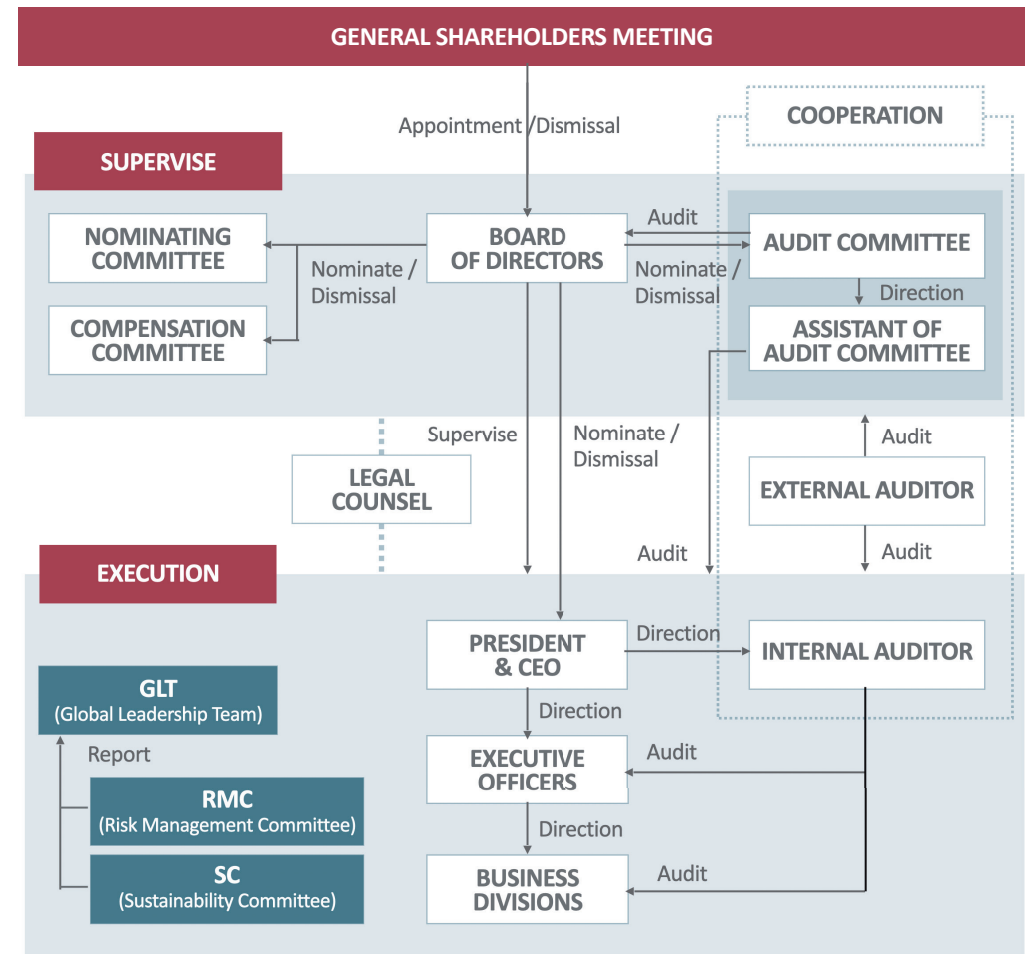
GENERAL SHAREHOLDERS MEETING

Appointment / Dismissal

COOPERATION

SUPERVISE

NOMINATING COMMITTEE

BOARD OF DIRECTORS

Audit

AUDIT COMMITTEE

Nominate / Dismissal

Nominate / Dismissal

Direction

COMPENSATION COMMITTEE

ASSISTANT OF AUDIT COMMITTEE

Supervise

Nominate / Dismissal

Audit

LEGAL COUNSEL

EXTERNAL AUDITOR

EXECUTION

Audit

Audit

PRESIDENT & CEO

Direction

INTERNAL AUDITOR

GLT
(Global Leadership Team)

Direction

Report

EXECUTIVE OFFICERS

Audit

RMC
(Risk Management Committee)

Direction

SC
(Sustainability Committee)

BUSINESS DIVISIONS

Audit